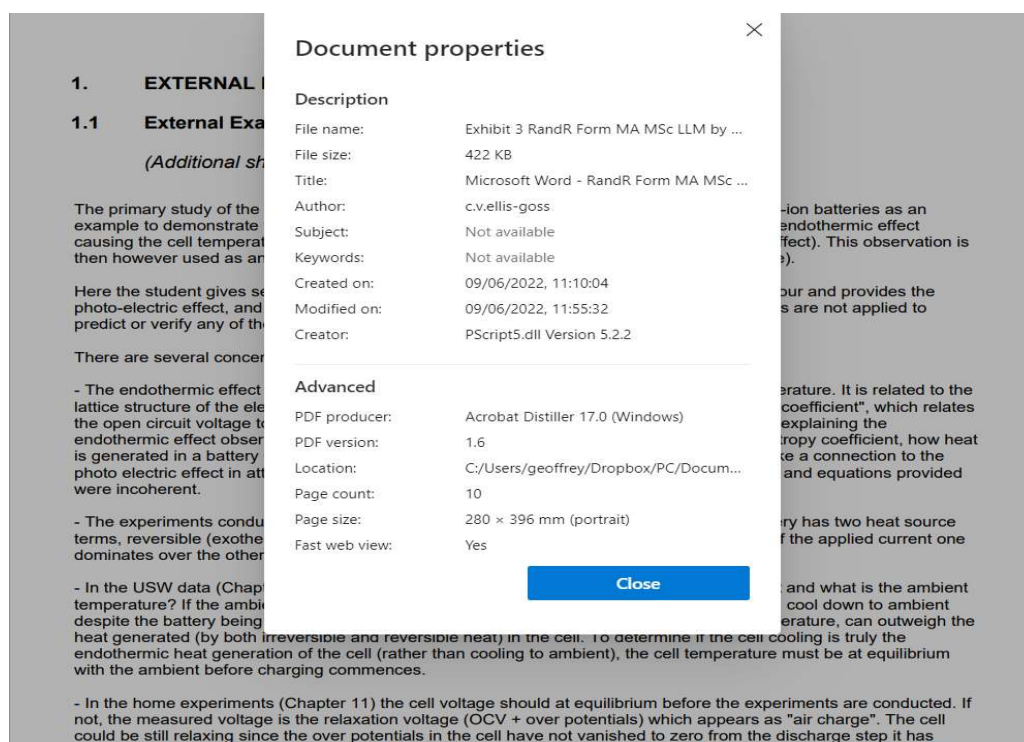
1. EXTERNAL

1.1 External Exa

(Additional sh

The primary study of the -ion batteries as an example to demonstrate endothermic effect causing the cell temperat ffect). This observation is then however used as an e).

Here the student gives se our and provides the photo-electric effect, and s are not applied to predict or verify any of th

There are several concer

- The endothermic effect erature. It is related to the lattice structure of the ele coefficient", which relates the open circuit voltage to explaining the endothermic effect obser tropy coefficient, how heat is generated in a battery e a connection to the photo electric effect in att and equations provided were incoherent.

- The experiments condu ry has two heat source terms, reversible (exothe f the applied current one dominates over the other

- In the USW data (Chapt and what is the ambient temperature? If the ambi cool down to ambient despite the battery being erature, can outweigh the heat generated (by both irreversible and reversible heat) in the cell. To determine if the cell cooling is truly the endothermic heat generation of the cell (rather than cooling to ambient), the cell temperature must be at equilibrium with the ambient before charging commences.

- In the home experiments (Chapter 11) the cell voltage should at equilibrium before the experiments are conducted. If not, the measured voltage is the relaxation voltage (OCV + over potentials) which appears as "air charge". The cell could be still relaxing since the over potentials in the cell have not vanished to zero from the discharge step it has

Document properties

Description

| | |
|---|---|
| File name: | Exhibit 3 RandR Form MA MSc LLM by ... |
| File size: | 422 KB |
| Title: | Microsoft Word - RandR Form MA MSc ... |
| Author: | c.v.ellis-goss |
| Subject: | Not available |
| Keywords: | Not available |
| Created on: | 09/06/2022, 11:10:04 |
| Modified on: | 09/06/2022, 11:55:32 |
| Creator: | PScript5.dll Version 5.2.2 |

Advanced

| | |
|---|---|
| PDF producer: | Acrobat Distiller 17.0 (Windows) |
| PDF version: | 1.6 |
| Location: | C:/Users/geoffrey/Dropbox/PC/Docum... |
| Page count: | 10 |
| Page size: | 280 × 396 mm (portrait) |
| Fast web view: | Yes |

Close